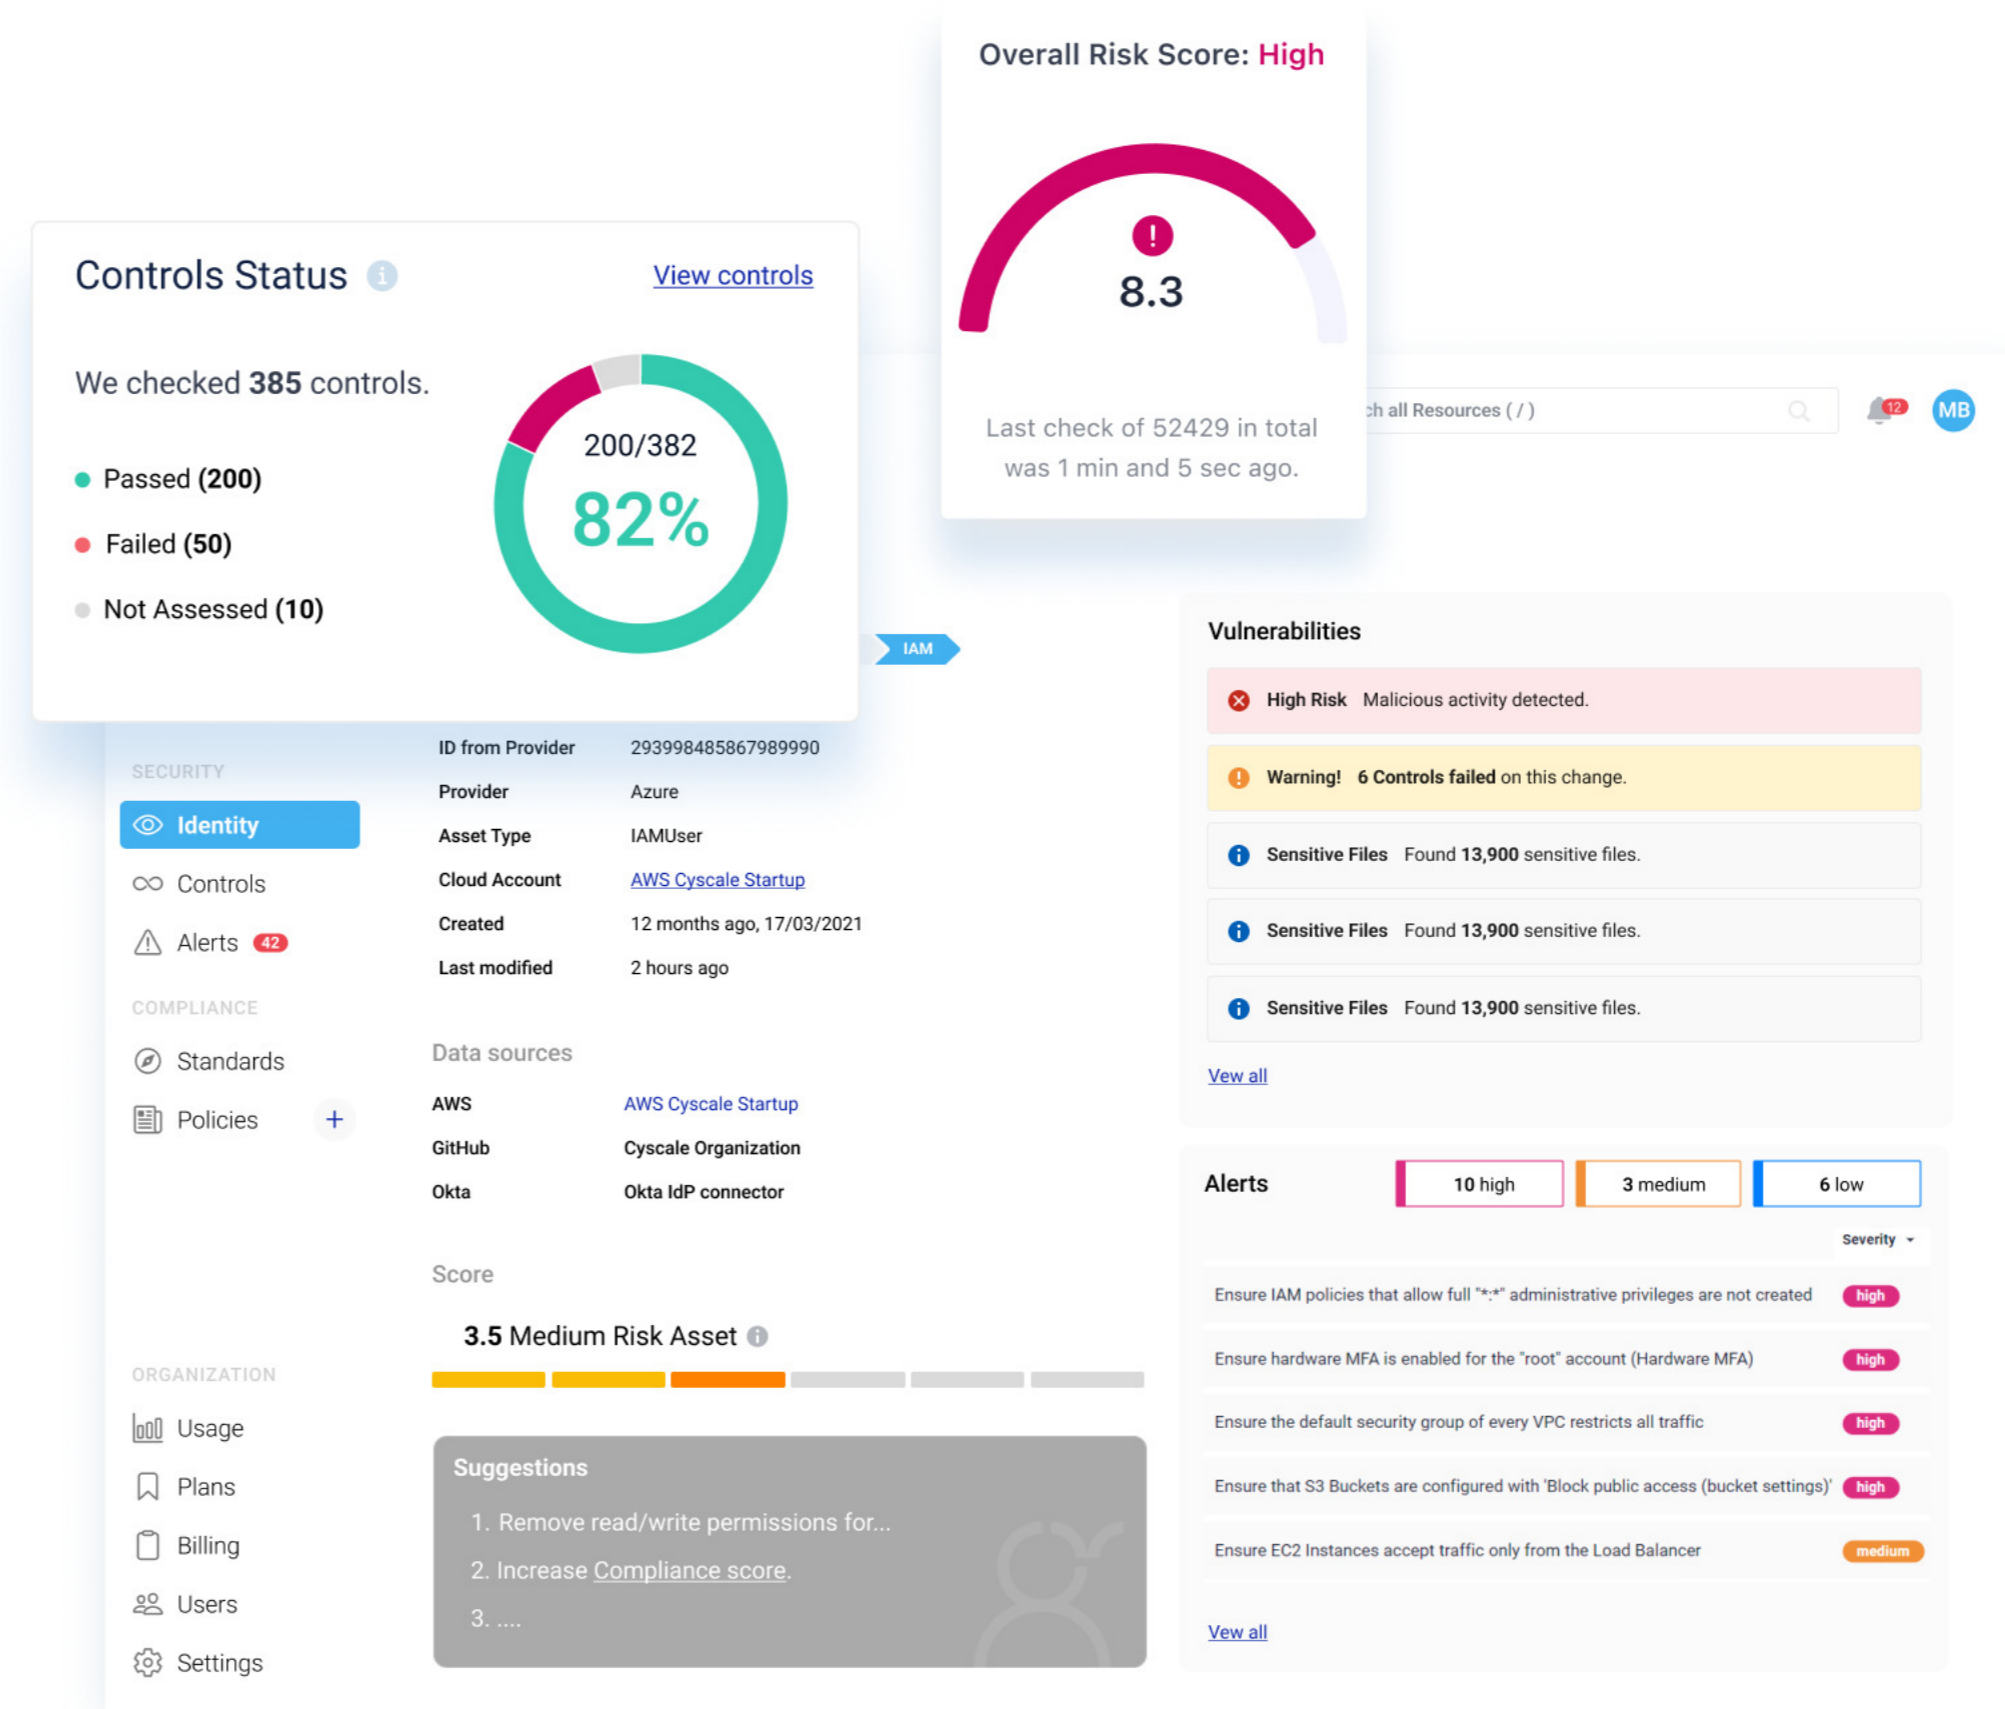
Overall Risk Score: High

8.3

Last check of 52429 in total was 1 min and 5 sec ago.

Controls Status

View controls

We checked **385** controls.

Passed **(200)**

Failed **(50)**

Not Assessed **(10)**

200/382

82%

ch all Resources ( / )

12

MB

IAM

Vulnerabilities

High Risk Malicious activity detected.

Warning! 6 Controls failed on this change.

Sensitive Files Found 13,900 sensitive files.

Sensitive Files Found 13,900 sensitive files.

Sensitive Files Found 13,900 sensitive files.

Vew all

SECURITY

Identity

Controls

Alerts 42

COMPLIANCE

Standards

Policies +

ORGANIZATION

Usage

Plans

Billing

Users

Settings

| | |
|---|---|
| ID from Provider | 293998485867989990 |
| Provider | Azure |
| Asset Type | IAMUser |
| Cloud Account | AWS Cyscale Startup |
| Created | 12 months ago, 17/03/2021 |
| Last modified | 2 hours ago |

Data sources

| | |
|---|---|
| AWS | AWS Cyscale Startup |
| GitHub | Cyscale Organization |
| Okta | Okta IdP connector |

Score

3.5 Medium Risk Asset

Suggestions

1. Remove read/write permissions for...

2. Increase Compliance score.

3. ....

Alerts

10 high

3 medium

6 low

Severity

Ensure IAM policies that allow full "*:*" administrative privileges are not created high

Ensure hardware MFA is enabled for the "root" account (Hardware MFA) high

Ensure the default security group of every VPC restricts all traffic high

Ensure that S3 Buckets are configured with 'Block public access (bucket settings)' high

Ensure EC2 Instances accept traffic only from the Load Balancer medium

View all